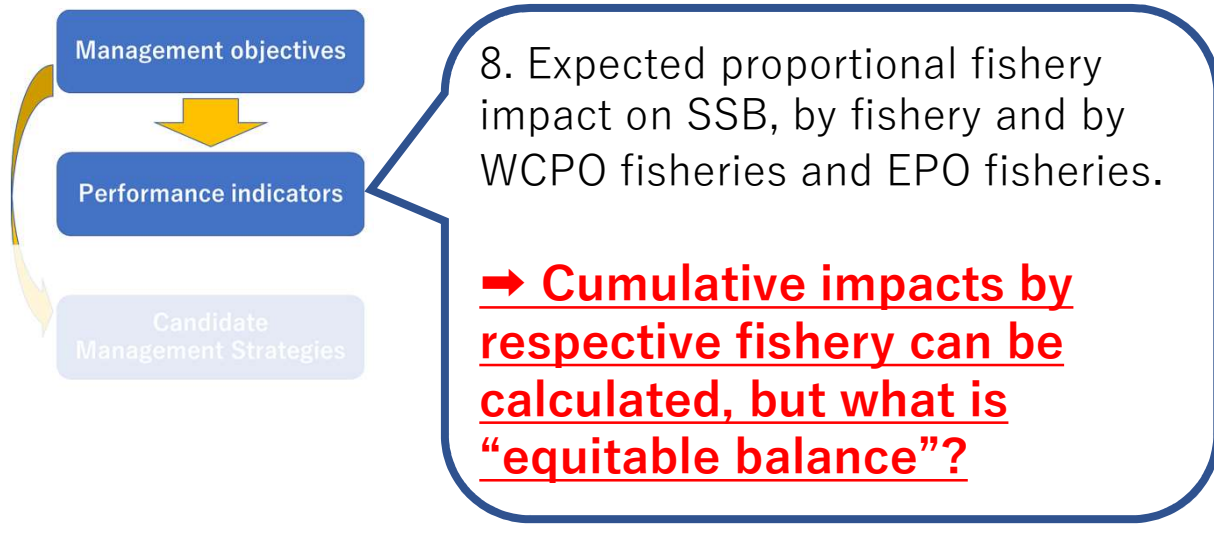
Management objectives

Performance indicators

Candidate Management Strategies

8. Expected proportional fishery impact on SSB, by fishery and by WCPO fisheries and EPO fisheries.

➡ Cumulative impacts by respective fishery can be calculated, but what is “equitable balance”?